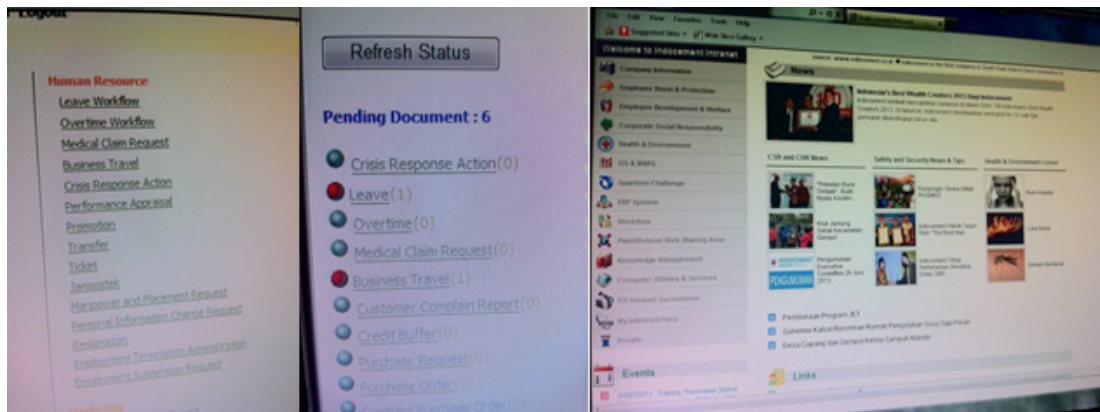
Logout

Human Resource
Leave Workflow
Overtime Workflow
Medical Claim Request
Business Travel
Crisis Response Action
Performance Appraisal
Promotion
Transfer
Ticket
Jamsostek
Manpower and Placement Request
Personal Information Change Request
Resignation
Employment Termination Administration
Employment Suspension Request

Refresh Status

Pending Document : 6

Crisis Response Action(0)
Leave(1)
Overtime(0)
Medical Claim Request(0)
Business Travel(1)
Customer Complain Report(0)
Credit Buffer(0)
Purchase Request(0)
Purchase Order(0)
Contract Purchase Order(1)

File Edit View Favorites Tools Help
Suggested Sites Web Slice Gallery
Welcome to Indocement Intranet
Company Information
Employee Bonus & Protection
Employee Development & Welfare
Corporate Social Responsibility
Health & Environment
OS & WWIG
Quantum Challenge
ERP System
Workflow
Plant/Division Web Sharing Area
Knowledge Management
Computer Utilities & Services
ITP Intranet Surveillance
MySalesforcePlace
Insight

News
Indocement's Best Wealth Creators 2013 (Sagi Indocement)
CSR and CMI News
Safety and Security News & Tips
Health & Environment Corner
PENGUMUMAN
Pembekalan Program JET
Gubernur Kaltual Resmikan Rumah Pengolahan Susu Sapi Perah
Ekoa Capang dan Gempul ketua Sampah Mandiri
Events
Links